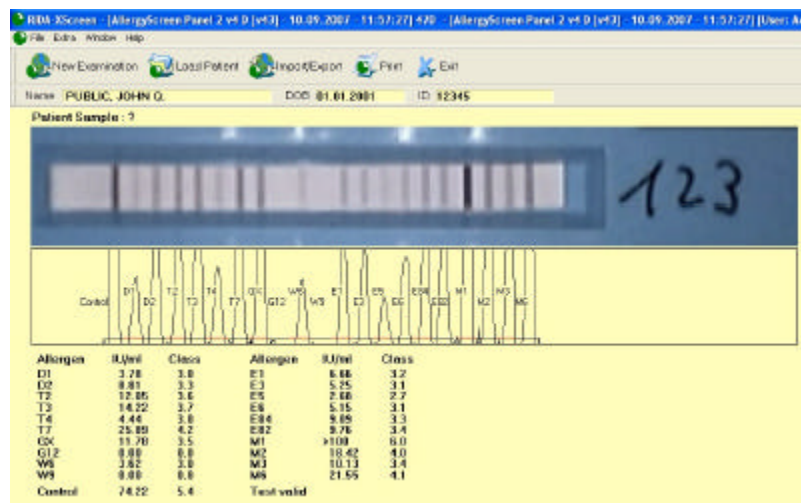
RIDA-XScreen - [AllergyScreen Panel 2 v4 0 [v43] - 10.09.2007 - 11:57:27] 470 - [AllergyScreen Panel 2 v4 0 [v43] - 10.09.2007 - 11:57:27] [Users: A

File Extra Window Help

New Examination Load Patient Import/Export Print Exit

Name PUBLIC, JOHN Q. DOB 01.01.2001 ID 12345

Patient Sample : 7

123

Control D1 D2 T2 T3 T4 T7 GX G12 W6 W9 E1 E3 E5 E6 E84 E82 M1 M2 M3 M6

| Allergen | IU/ml | Class | Allergen | IU/ml | Class |
|---|---|---|---|---|---|
| D1 | 3.78 | 3.0 | E1 | 6.66 | 3.2 |
| D2 | 8.81 | 3.3 | E3 | 5.25 | 3.1 |
| T2 | 12.05 | 3.6 | E5 | 2.66 | 2.7 |
| T3 | 14.22 | 3.7 | E6 | 5.15 | 3.1 |
| T4 | 4.44 | 3.0 | E84 | 9.09 | 3.3 |
| T7 | 25.89 | 4.2 | E82 | 9.76 | 3.4 |
| GX | 11.78 | 3.5 | M1 | >100 | 6.0 |
| G12 | 0.00 | 0.0 | M2 | 18.42 | 4.0 |
| W6 | 3.62 | 3.0 | M3 | 10.13 | 3.4 |
| W9 | 0.00 | 0.0 | M6 | 21.55 | 4.1 |
| Control | 74.22 | 5.4 | Test valid | | |